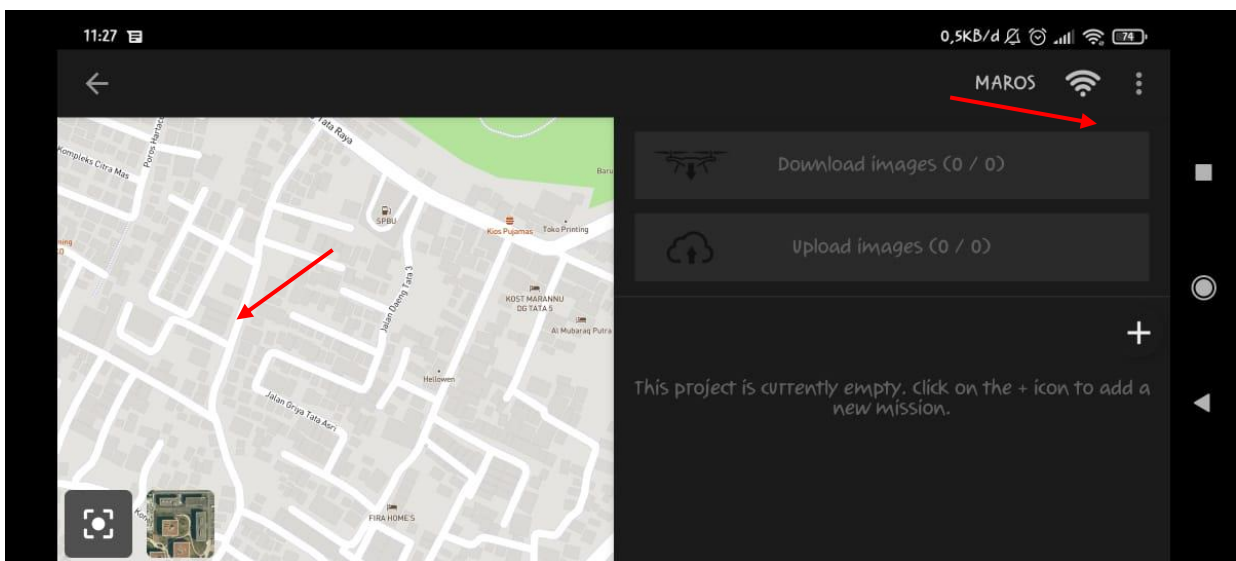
11:27

0,5KB/d

74

MAROS

Tata Raya

Kompleks Citra Mas

Poros Hertasning

SPBU

Kios Pujamas

Toko Printing

Baru

Jalan Daeng Tata 3

KOST MARANNU DG TATA 5

Al Mubaraq Putra

Hellowen

Jalan Griya Tata Asri

FIRA HOME'S

Download images (0 / 0)

Upload images (0 / 0)

+

This project is currently empty. Click on the + icon to add a new mission.